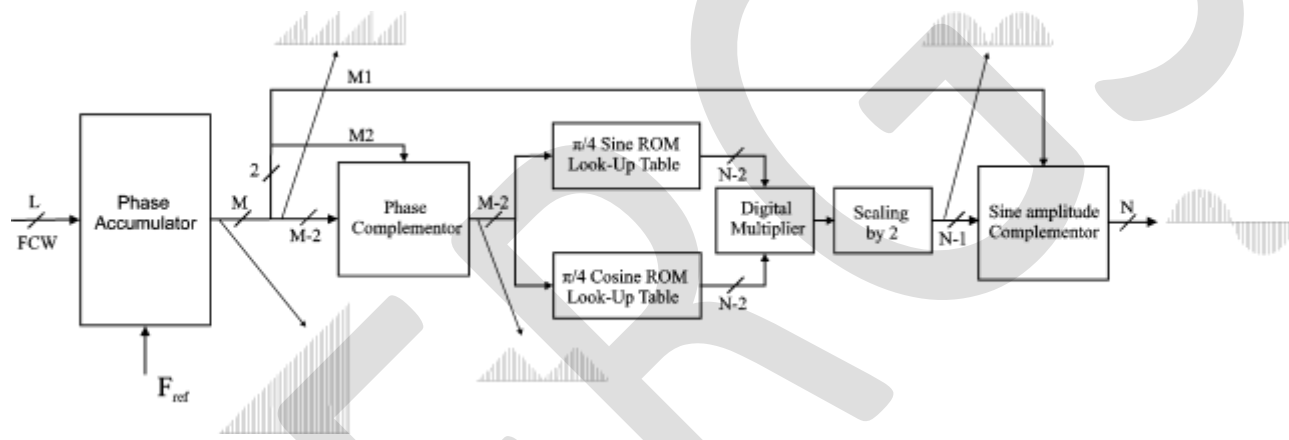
L
FCW
Phase Accumulator
$F_{ref}$
M
2
M1
M2
M-2
Phase Complementor
M-2
π/4 Sine ROM Look-Up Table
N-2
π/4 Cosine ROM Look-Up Table
N-2
Digital Multiplier
Scaling by 2
N-1
Sine amplitude Complementor
N